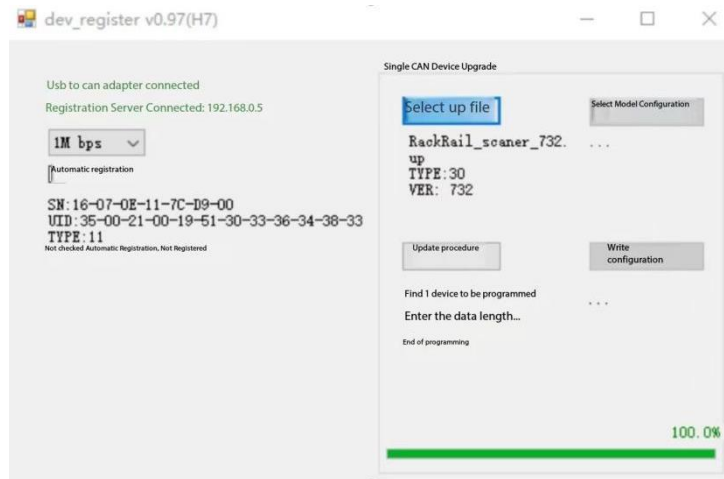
dev_register v0.97(H7)

Usb to can adapter connected

Registration Server Connected: 192.168.0.5

1M bps

Automatic registration

SN:16-07-0E-11-7C-D9-00
UID:35-00-21-00-19-51-30-33-36-34-38-33
TYPE:11
Not checked Automatic Registration, Not Registered

Single CAN Device Upgrade

Select up file

Select Model Configuration

RackRail_scaner_732.up
TYPE:30
VER: 732

...

Update procedure

Write configuration

Find 1 device to be programmed

...

Enter the data length...

End of programming

100.0%